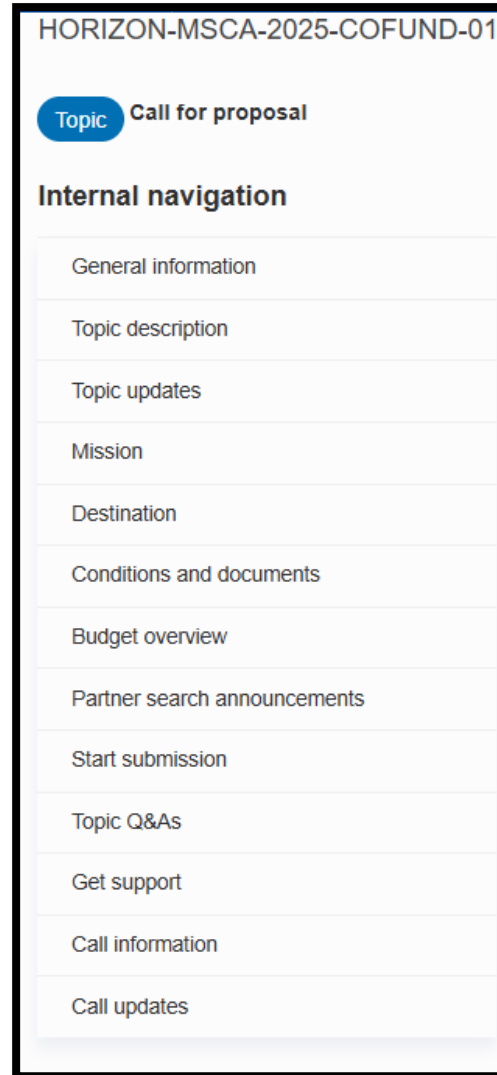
HORIZON-MSCA-2025-COFUND-01

Topic Call for proposal

Internal navigation

General information

Topic description

Topic updates

Mission

Destination

Conditions and documents

Budget overview

Partner search announcements

Start submission

Topic Q&As

Get support

Call information

Call updates